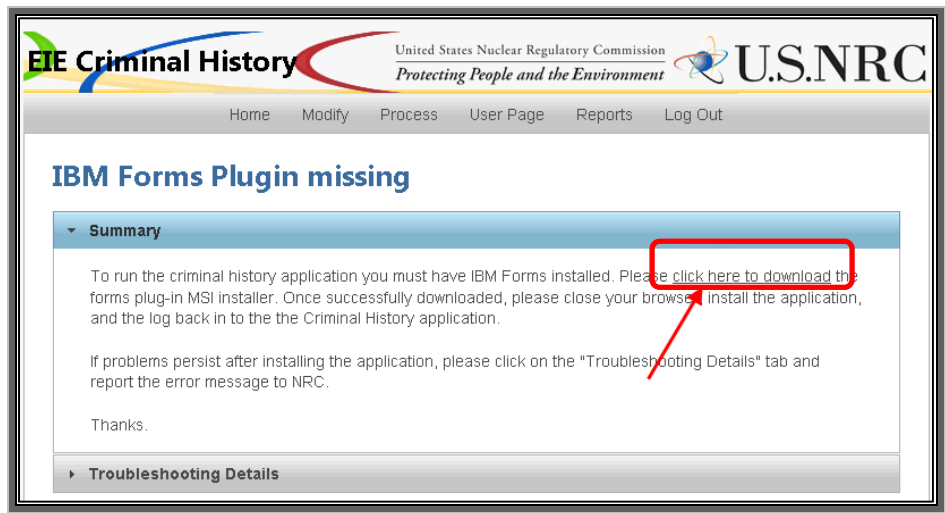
EIE Criminal History

United States Nuclear Regulatory Commission
Protecting People and the Environment

U.S.NRC

Home Modify Process User Page Reports Log Out

IBM Forms Plugin missing

Summary

To run the criminal history application you must have IBM Forms installed. Please click here to download the forms plug-in MSI installer. Once successfully downloaded, please close your browser, install the application, and the log back in to the the Criminal History application.

If problems persist after installing the application, please click on the "Troubleshooting Details" tab and report the error message to NRC.

Thanks.

Troubleshooting Details